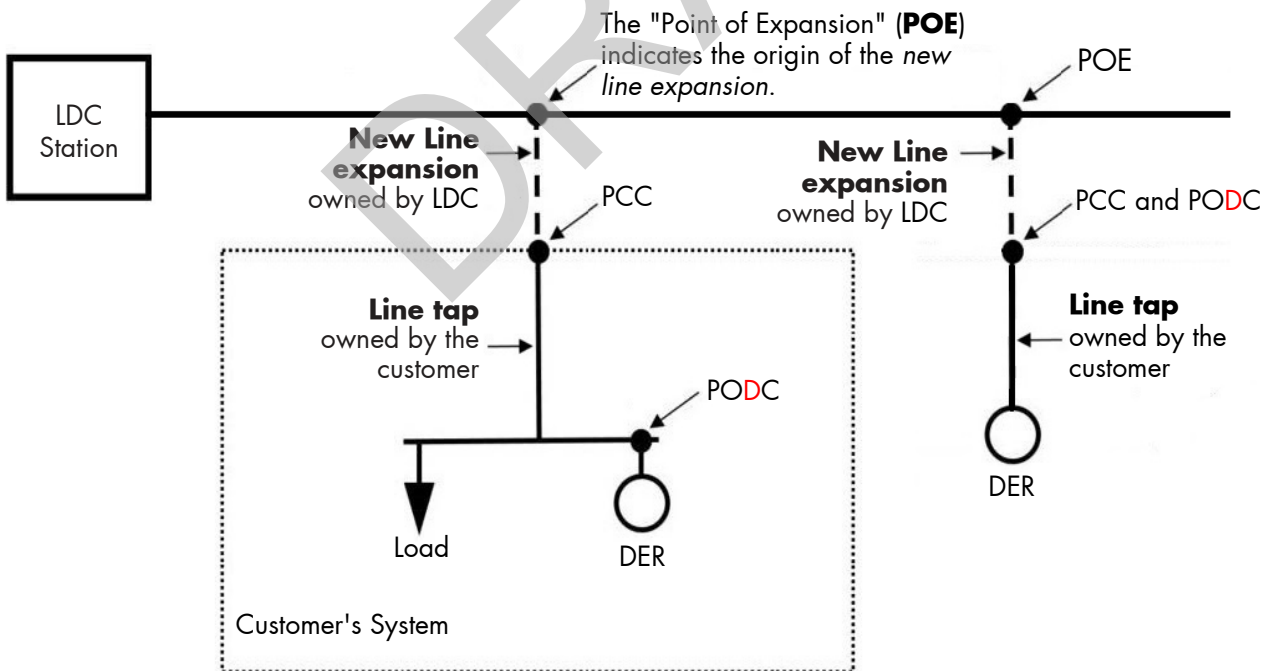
LDC Station

The "Point of Expansion" (**POE**) indicates the origin of the *new line expansion*.

POE

**New Line expansion** owned by LDC

PCC

**New Line expansion** owned by LDC

PCC and PODC

**Line tap** owned by the customer

PODC

**Line tap** owned by the customer

Load

DER

DER

Customer's System

DR